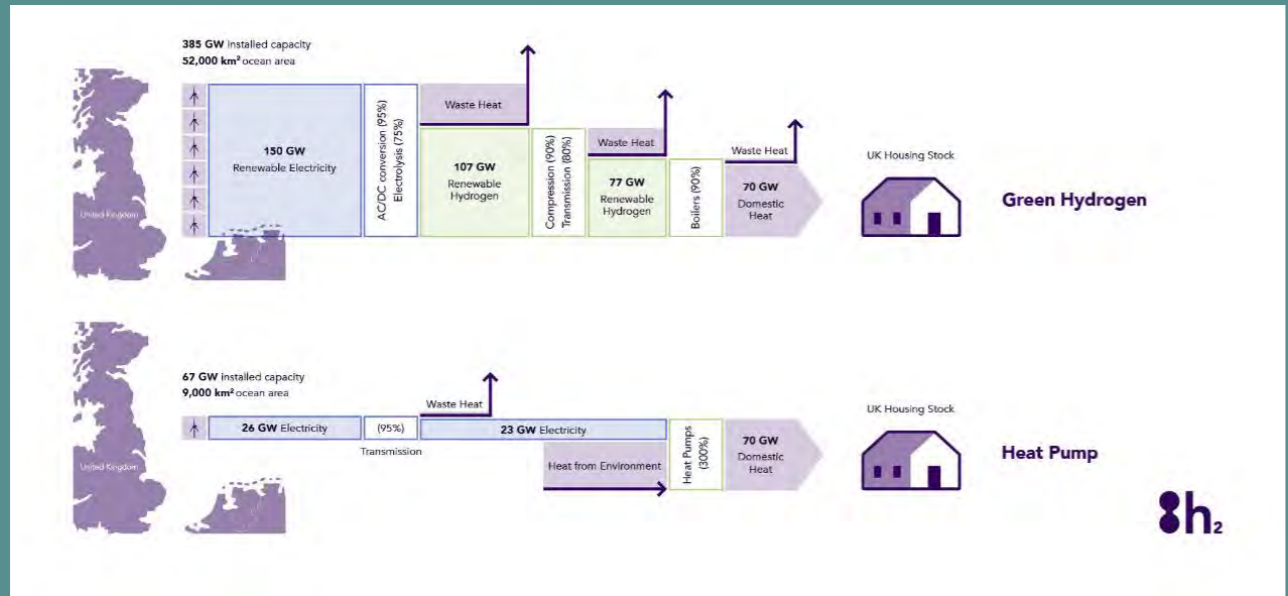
385 GW installed capacity
52,000 km² ocean area

United Kingdom

150 GW
Renewable Electricity

AC/DC conversion (95%)
Electrolysis (75%)

Waste Heat

107 GW
Renewable Hydrogen

Compression (90%)
Transmission (80%)

Waste Heat

77 GW
Renewable Hydrogen

Boilers (90%)

Waste Heat

70 GW
Domestic Heat

UK Housing Stock

Green Hydrogen

67 GW installed capacity
9,000 km² ocean area

United Kingdom

26 GW Electricity

(95%)

Transmission

Waste Heat

23 GW Electricity

Heat from Environment

Heat Pumps (300%)

70 GW
Domestic Heat

UK Housing Stock

Heat Pump

8h₂